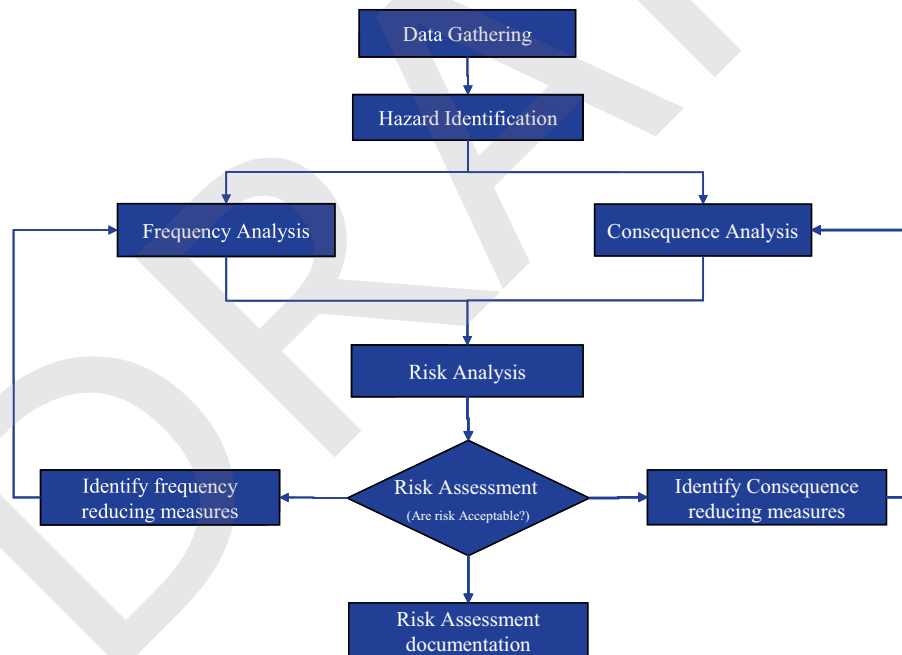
Data Gathering

Hazard Identification

Frequency Analysis

Consequence Analysis

Risk Analysis

Identify frequency reducing measures

Risk Assessment
(Are risk Acceptable?)

Identify Consequence reducing measures

Risk Assessment documentation

DRA